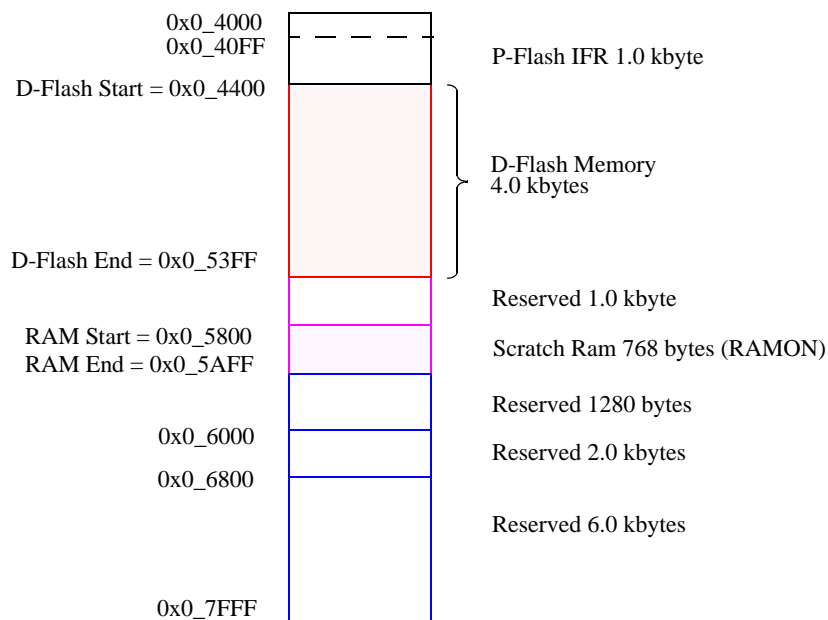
0x0_4000
0x0_40FF

P-Flash IFR 1.0 kbyte

D-Flash Start = 0x0_4400

D-Flash Memory
4.0 kbytes

D-Flash End = 0x0_53FF

Reserved 1.0 kbyte

RAM Start = 0x0_5800
RAM End = 0x0_5AFF

Scratch Ram 768 bytes (RAMON)

Reserved 1280 bytes

0x0_6000

Reserved 2.0 kbytes

0x0_6800

Reserved 6.0 kbytes

0x0_7FFF